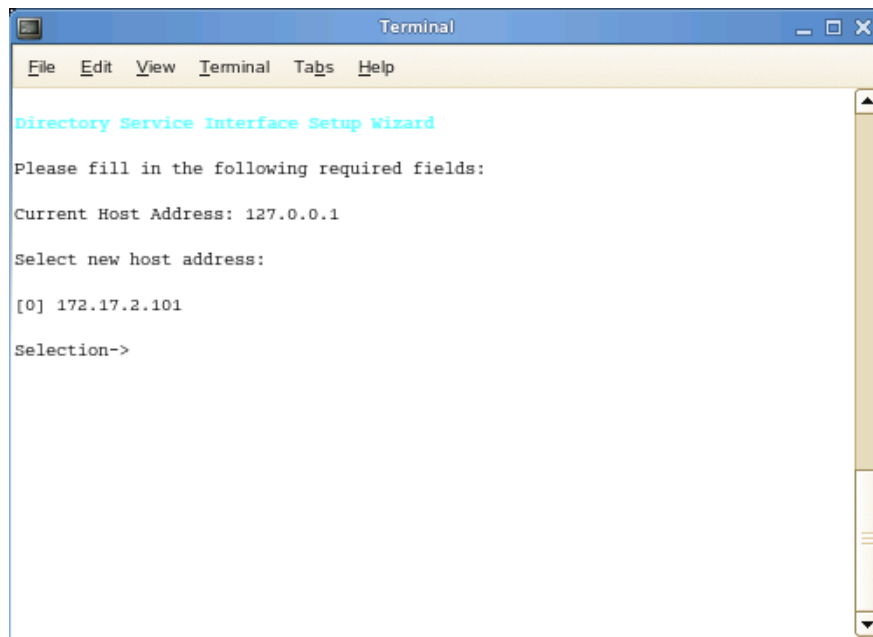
Terminal

File Edit View Terminal Tabs Help

Directory Service Interface Setup Wizard

Please fill in the following required fields:

Current Host Address: 127.0.0.1

Select new host address:

[0] 172.17.2.101

Selection->